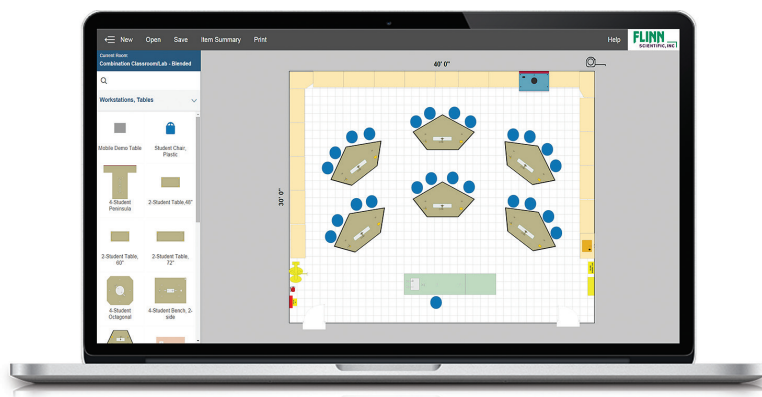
New Open Save Item Summary Print

Help

FLINN SCIENTIFIC, INC.

Current Room:
Combination Classroom/Lab - Blended

Workstations, Tables

Mobile Demo Table

Student Chair, Plastic

4-Student Peninsula

2-Student Table,48"

2-Student Table, 60"

2-Student Table, 72"

4-Student Octagonal

4-Student Bench, 2-side

40' 0"

30' 0"